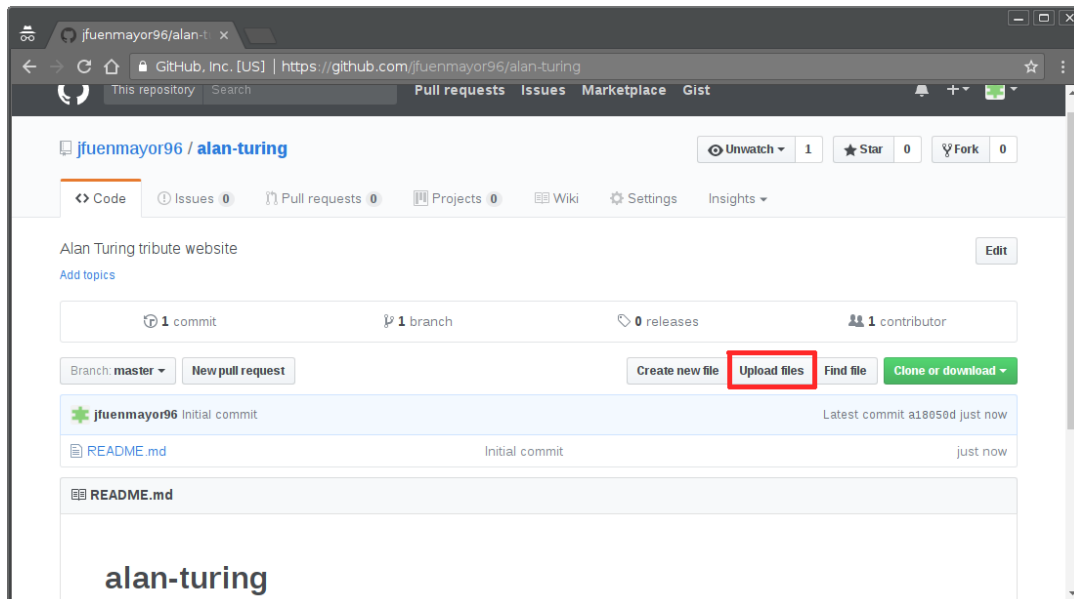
jfuenmayor96/alan-t ×

GitHub, Inc. [US] | https://github.com/jfuenmayor96/alan-turing

This repository Search Pull requests Issues Marketplace Gist

jfuenmayor96 / alan-turing

Unwatch 1 Star 0 Fork 0

Code Issues 0 Pull requests 0 Projects 0 Wiki Settings Insights

Alan Turing tribute website

Add topics

Edit

1 commit 1 branch 0 releases 1 contributor

Branch: master New pull request Create new file Upload files Find file Clone or download

jfuenmayor96 Initial commit Latest commit a18050d just now

README.md Initial commit just now

README.md

alan-turing